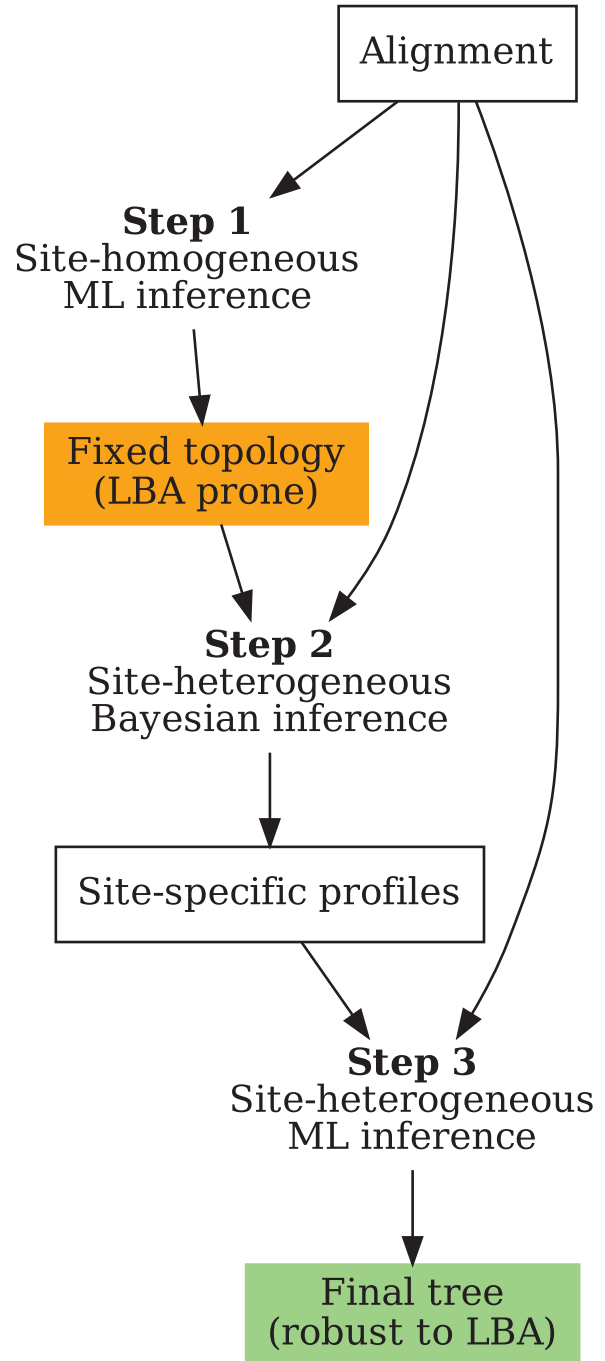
Alignment

**Step 1**
Site-homogeneous
ML inference

Fixed topology
(LBA prone)

**Step 2**
Site-heterogeneous
Bayesian inference

Site-specific profiles

**Step 3**
Site-heterogeneous
ML inference

Final tree
(robust to LBA)